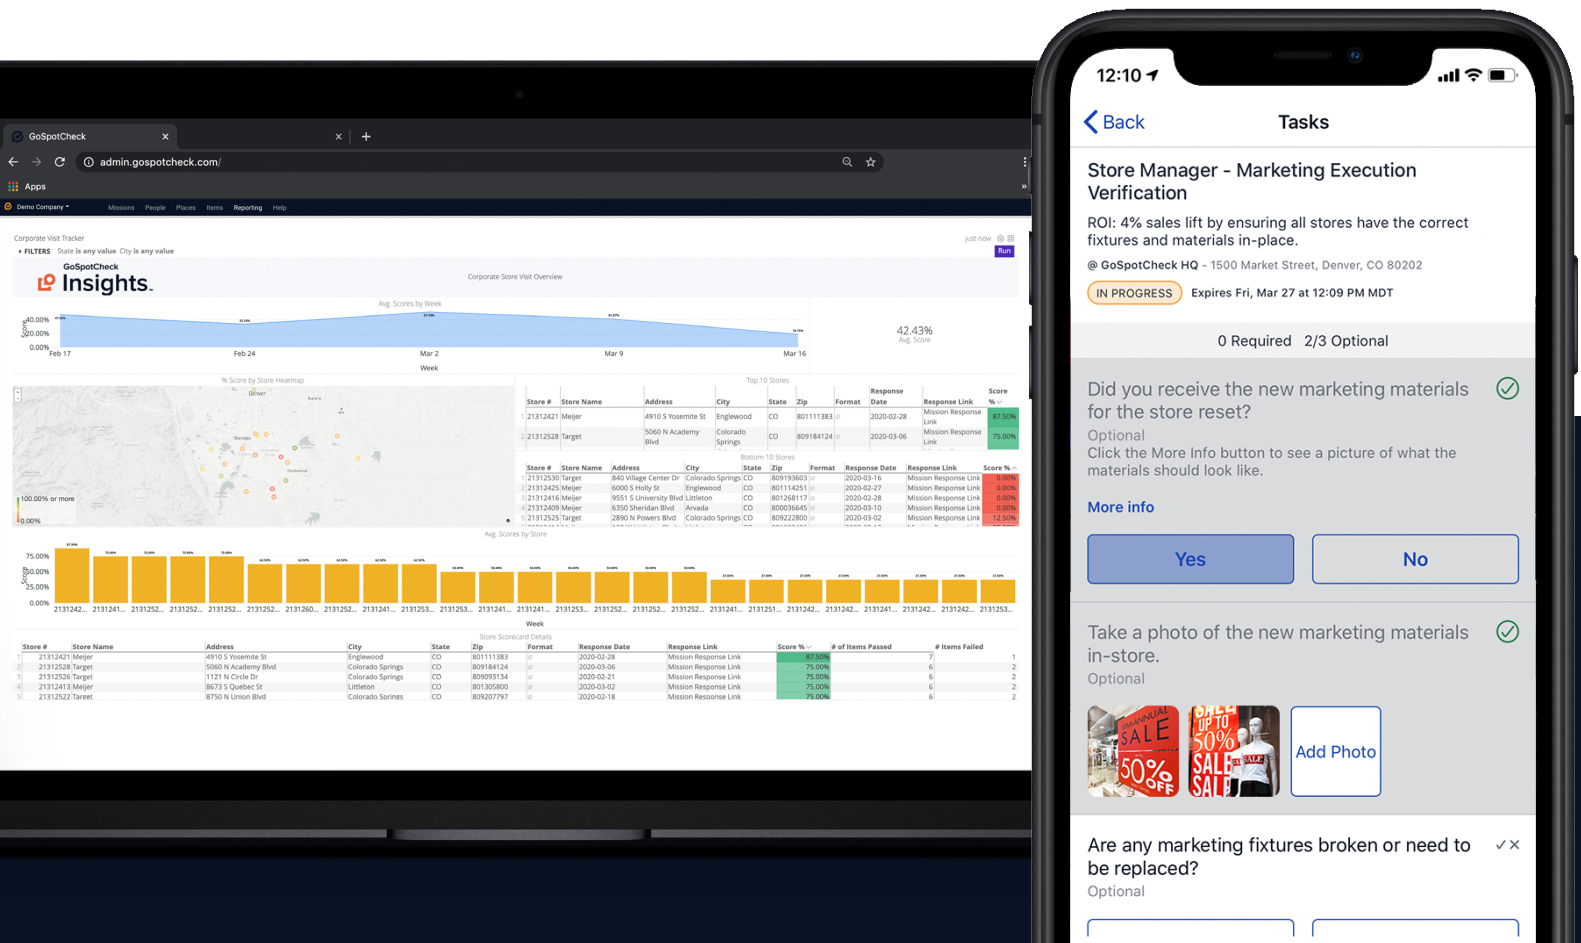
GoSpotCheck
admin.gospotcheck.com/
Apps
Demo Company Missions People Places Items Reporting Help

Corporate Visit Tracker
FILTERS State is any value City is any value
just now
Run
GoSpotCheck
Insights.
Corporate Store Visit Overview
Avg. Scores by Week
40.00%
20.00%
0.00%
Score
Feb 17 Feb 24 Mar 2 Mar 9 Mar 16
Week
42.43%
Avg. Score

% Score by Store Heatmap
100.00% or more
0.00%

Top 10 Stores

| | Store # | Store Name | Address | City | State | Zip | Format | Response Date | Response Link | Score % |
|---|---|---|---|---|---|---|---|---|---|---|
| 1 | 21312421 | Meijer | 4910 S Yosemite St | Englewood | CO | 801111383 | | 2020-02-28 | Mission Response Link | 87.50% |
| 2 | 21312528 | Target | 5060 N Academy Blvd | Colorado Springs | CO | 809184124 | | 2020-03-06 | Mission Response Link | 75.00% |

Bottom 10 Stores

| | Store # | Store Name | Address | City | State | Zip | Format | Response Date | Response Link | Score % |
|---|---|---|---|---|---|---|---|---|---|---|
| 1 | 21312530 | Target | 840 Village Center Dr | Colorado Springs | CO | 809193603 | | 2020-03-16 | Mission Response Link | 0.00% |
| 2 | 21312425 | Meijer | 6000 S Holly St | Englewood | CO | 801114251 | | 2020-02-27 | Mission Response Link | 0.00% |
| 3 | 21312416 | Meijer | 9551 S University Blvd | Littleton | CO | 801268117 | | 2020-02-28 | Mission Response Link | 0.00% |
| 4 | 21312409 | Meijer | 6350 Sheridan Blvd | Arvada | CO | 800036645 | | 2020-03-10 | Mission Response Link | 0.00% |
| 5 | 21312525 | Target | 2890 N Powers Blvd | Colorado Springs | CO | 809222800 | | 2020-03-02 | Mission Response Link | 12.50% |

Avg. Scores by Store
75.00%
50.00%
25.00%
0.00%
Score
Week

Store Scorecard Details

| | Store # | Store Name | Address | City | State | Zip | Format | Response Date | Response Link | Score % | # of Items Passed | # Items Failed |
|---|---|---|---|---|---|---|---|---|---|---|---|---|
| 1 | 21312421 | Meijer | 4910 S Yosemite St | Englewood | CO | 801111383 | | 2020-02-28 | Mission Response Link | 87.50% | 7 | 1 |
| 2 | 21312528 | Target | 5060 N Academy Blvd | Colorado Springs | CO | 809184124 | | 2020-03-06 | Mission Response Link | 75.00% | 6 | 2 |
| 3 | 21312526 | Target | 1121 N Circle Dr | Colorado Springs | CO | 809093134 | | 2020-02-21 | Mission Response Link | 75.00% | 6 | 2 |
| 4 | 21312413 | Meijer | 8673 S Quebec St | Littleton | CO | 801305800 | | 2020-03-02 | Mission Response Link | 75.00% | 6 | 2 |
| 5 | 21312522 | Target | 8750 N Union Blvd | Colorado Springs | CO | 809207797 | | 2020-02-18 | Mission Response Link | 75.00% | 6 | 2 |

12:10
Back
Tasks
Store Manager - Marketing Execution Verification
ROI: 4% sales lift by ensuring all stores have the correct fixtures and materials in-place.
@ GoSpotCheck HQ - 1500 Market Street, Denver, CO 80202
IN PROGRESS
Expires Fri, Mar 27 at 12:09 PM MDT
0 Required 2/3 Optional
Did you receive the new marketing materials for the store reset?
Optional
Click the More Info button to see a picture of what the materials should look like.
More info
Yes
No
Take a photo of the new marketing materials in-store.
Optional
SALE 50% OFF
UP TO 50% SALE
Add Photo
Are any marketing fixtures broken or need to be replaced?
Optional